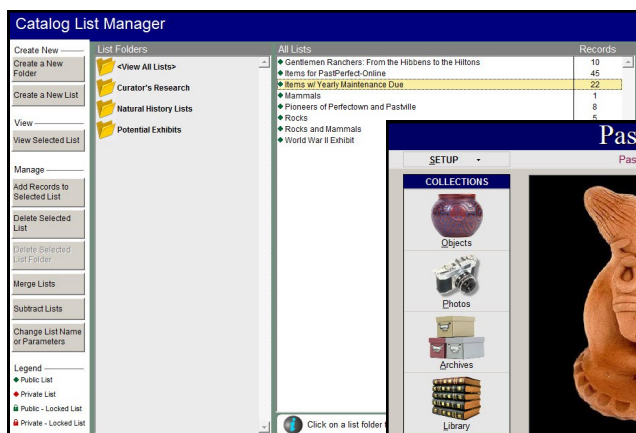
Catalog List Manager

Create New
Create a New Folder
Create a New List
View
View Selected List
Manage
Add Records to Selected List
Delete Selected List
Delete Selected List Folder
Merge Lists
Subtract Lists
Change List Name or Parameters
Legend
Public List
Private List
Public - Locked List
Private - Locked List

List Folders
<View All Lists>
Curator's Research
Natural History Lists
Potential Exhibits

| All Lists | Records |
|---|---|
| Gentlemen Ranchers: From the Hibbens to the Hiltons | 10 |
| Items for PastPerfect-Online | 45 |
| Items w/ Yearly Maintenance Due | 22 |
| Mammals | 1 |
| Pioneers of Perfectown and Pastville | 8 |
| Rocks | 5 |
| Rocks and Mammals | |
| World War II Exhibit | |

Click on a list folder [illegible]

Pas
SETUP
Pas
COLLECTIONS
Objects
Photos
Archives
Library